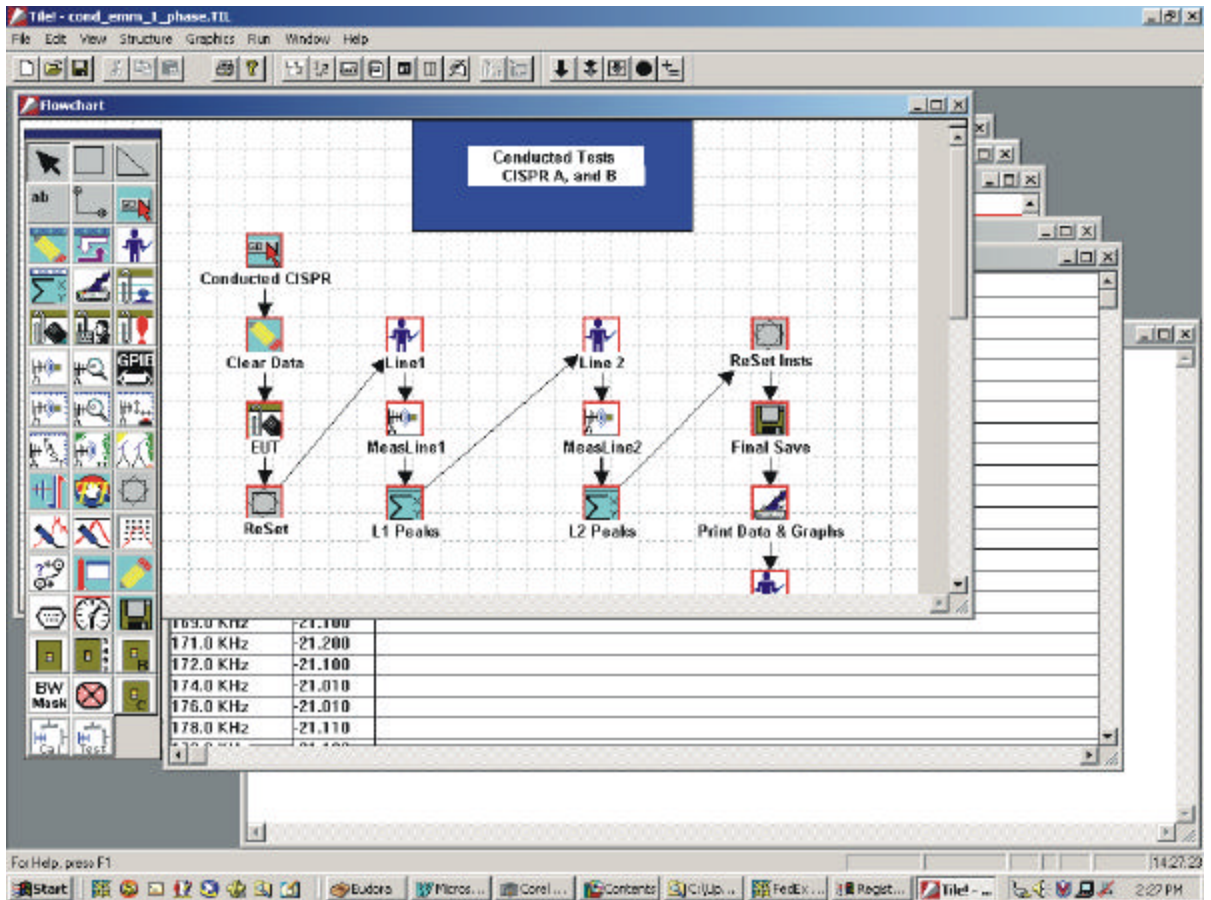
Tile! - cond_emm_1_phase.TIL

File Edit View Structure Graphics Run Window Help

Flowchart

Conducted Tests
CISPR A, and B

ab

GPIB

BW Mask

Cal Test

Conducted CISPR

Clear Data

EUT

ReSet

Line1

MeasLine1

L1 Peaks

Line 2

MeasLine2

L2 Peaks

ReSet Insts

Final Save

Print Data & Graphs

| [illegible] KHz | -21.100 |
|---|---|
| 171.0 KHz | -21.200 |
| 172.0 KHz | -21.100 |
| 174.0 KHz | -21.010 |
| 176.0 KHz | -21.010 |
| 178.0 KHz | -21.110 |
| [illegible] | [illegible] |

For Help, press F1

14:27:23

Start Eudora Micros... Corel ... Contents C:\Up... FedEx ... Regist... Tile! - ... 2:27 PM